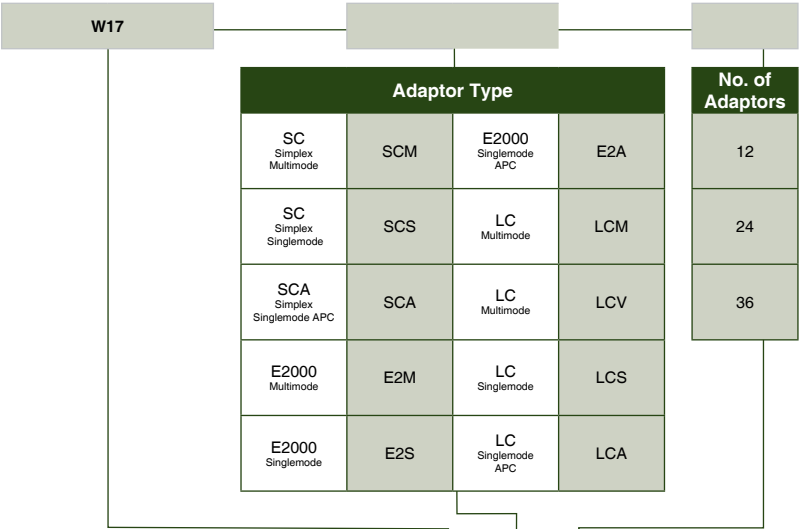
W17

| Adaptor Type | | | |
|---|---|---|---|
| SC Simplex Multimode | SCM | E2000 Singlemode APC | E2A |
| SC Simplex Singlemode | SCS | LC Multimode | LCM |
| SCA Simplex Singlemode APC | SCA | LC Multimode | LCV |
| E2000 Multimode | E2M | LC Singlemode | LCS |
| E2000 Singlemode | E2S | LC Singlemode APC | LCA |

| No. of Adaptors |
|---|
| 12 |
| 24 |
| 36 |